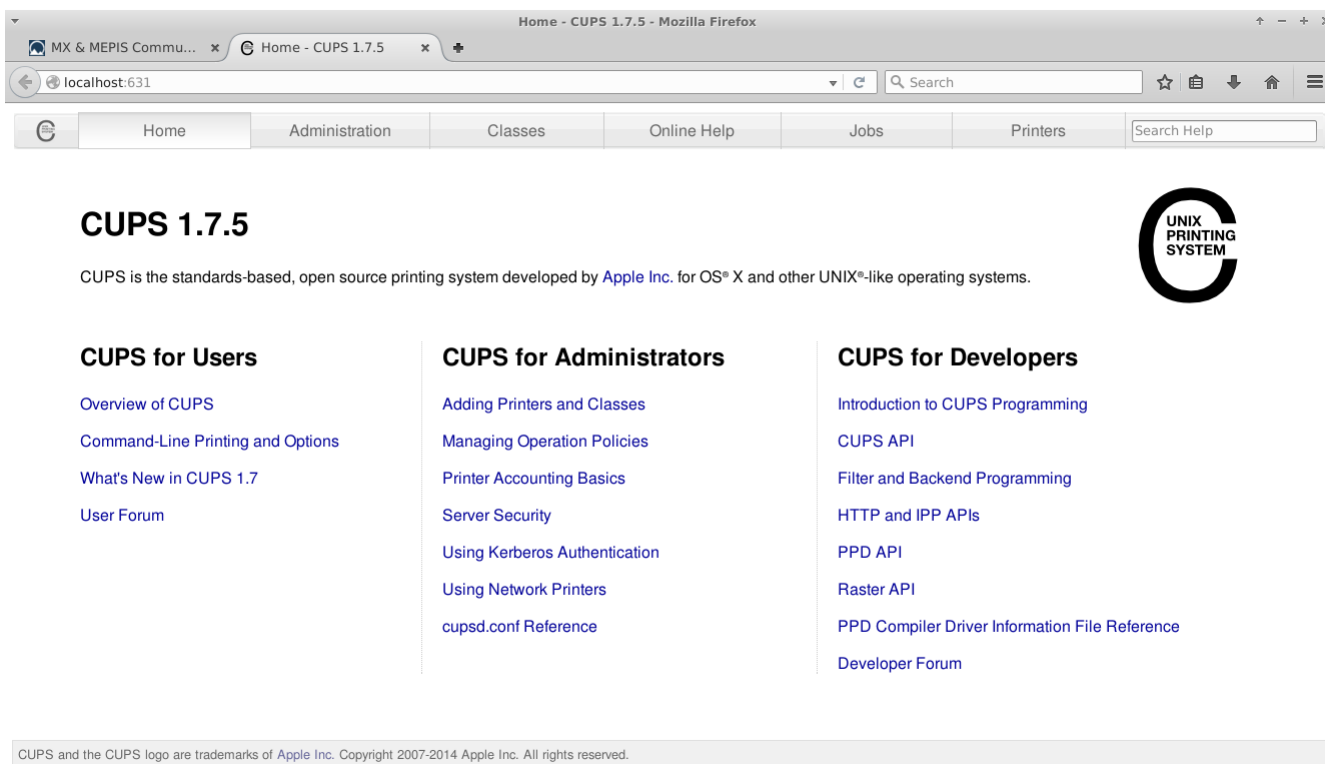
Home - CUPS 1.7.5 - Mozilla Firefox

MX & MEPIS Commu... ×
Home - CUPS 1.7.5 ×

localhost:631

Search

Home | Administration | Classes | Online Help | Jobs | Printers | Search Help

CUPS 1.7.5

UNIX PRINTING SYSTEM

CUPS is the standards-based, open source printing system developed by Apple Inc. for OS® X and other UNIX®-like operating systems.

CUPS for Users

Overview of CUPS

Command-Line Printing and Options

What's New in CUPS 1.7

User Forum

CUPS for Administrators

Adding Printers and Classes

Managing Operation Policies

Printer Accounting Basics

Server Security

Using Kerberos Authentication

Using Network Printers

cupsd.conf Reference

CUPS for Developers

Introduction to CUPS Programming

CUPS API

Filter and Backend Programming

HTTP and IPP APIs

PPD API

Raster API

PPD Compiler Driver Information File Reference

Developer Forum

CUPS and the CUPS logo are trademarks of Apple Inc. Copyright 2007-2014 Apple Inc. All rights reserved.